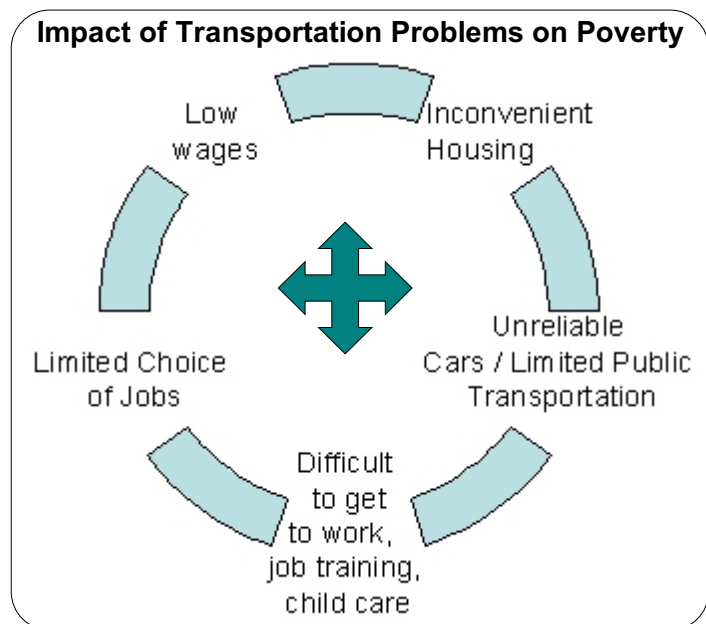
Impact of Transportation Problems on Poverty

Low wages

Inconvenient Housing

Unreliable Cars / Limited Public Transportation

Difficult to get to work, job training, child care

Limited Choice of Jobs